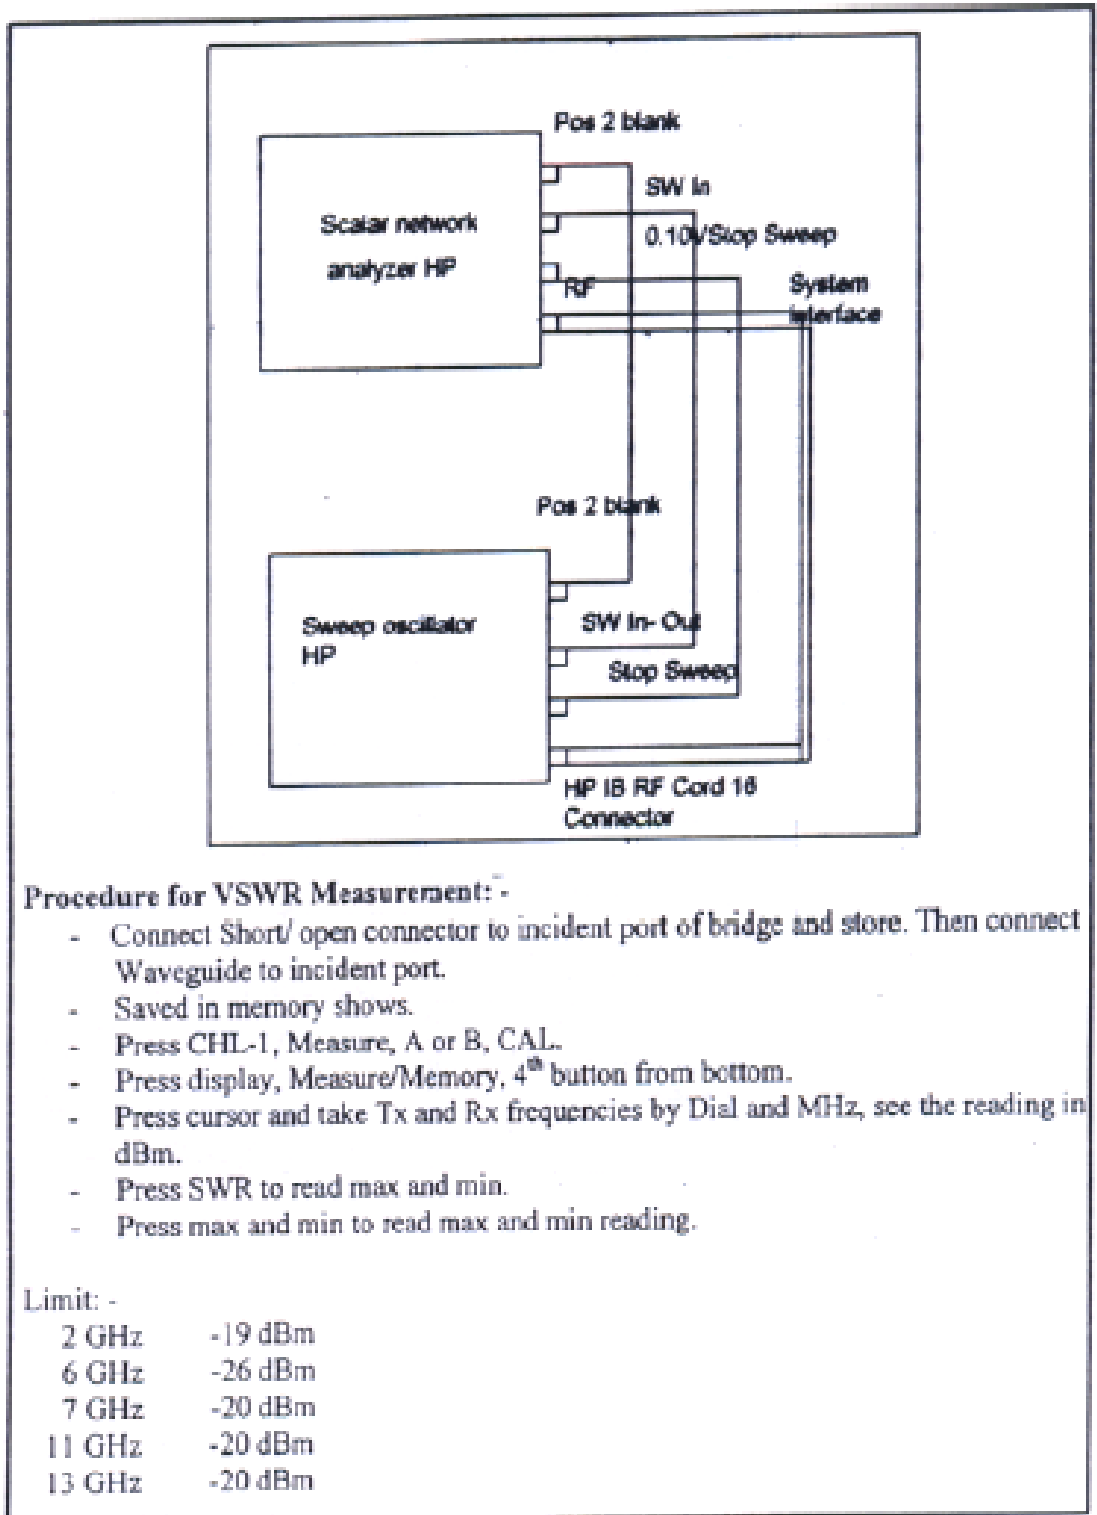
Pos 2 blank

Scalar network analyzer HP

SW In

0.10V/Stop Sweep

RF

System interface

Pos 2 blank

Sweep oscillator HP

SW In- Out

Stop Sweep

HP IB RF Cord 16 Connector

Procedure for VSWR Measurement: -

- Connect Short/ open connector to incident port of bridge and store. Then connect Waveguide to incident port.
- Saved in memory shows.
- Press CHL-1, Measure, A or B, CAL.
- Press display, Measure/Memory, $4^{th}$ button from bottom.
- Press cursor and take Tx and Rx frequencies by Dial and MHz, see the reading in dBm.
- Press SWR to read max and min.
- Press max and min to read max and min reading.

Limit: -
2 GHz -19 dBm
6 GHz -26 dBm
7 GHz -20 dBm
11 GHz -20 dBm
13 GHz -20 dBm